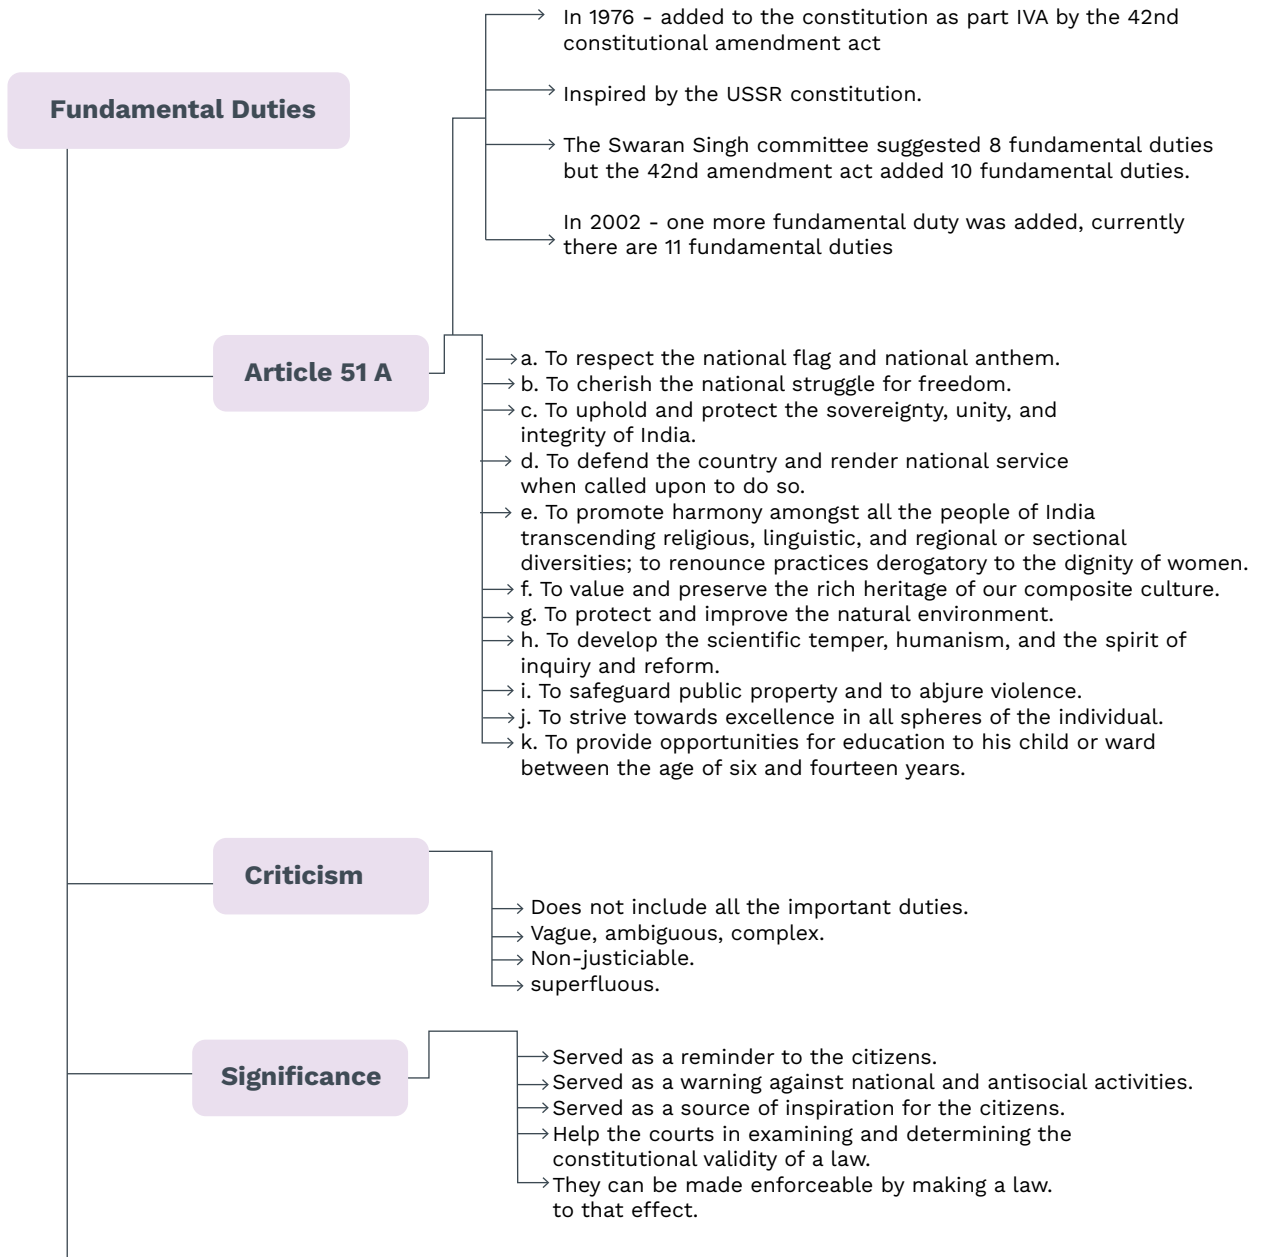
Fundamental Duties

In 1976 - added to the constitution as part IVA by the 42nd constitutional amendment act

Inspired by the USSR constitution.

The Swaran Singh committee suggested 8 fundamental duties but the 42nd amendment act added 10 fundamental duties.

In 2002 - one more fundamental duty was added, currently there are 11 fundamental duties

Article 51 A

a. To respect the national flag and national anthem.
b. To cherish the national struggle for freedom.
c. To uphold and protect the sovereignty, unity, and integrity of India.
d. To defend the country and render national service when called upon to do so.
e. To promote harmony amongst all the people of India transcending religious, linguistic, and regional or sectional diversities; to renounce practices derogatory to the dignity of women.
f. To value and preserve the rich heritage of our composite culture.
g. To protect and improve the natural environment.
h. To develop the scientific temper, humanism, and the spirit of inquiry and reform.
i. To safeguard public property and to abjure violence.
j. To strive towards excellence in all spheres of the individual.
k. To provide opportunities for education to his child or ward between the age of six and fourteen years.

Criticism

Does not include all the important duties.
Vague, ambiguous, complex.
Non-justiciable.
superfluous.

Significance

Served as a reminder to the citizens.
Served as a warning against national and antisocial activities.
Served as a source of inspiration for the citizens.
Help the courts in examining and determining the constitutional validity of a law.
They can be made enforceable by making a law. to that effect.